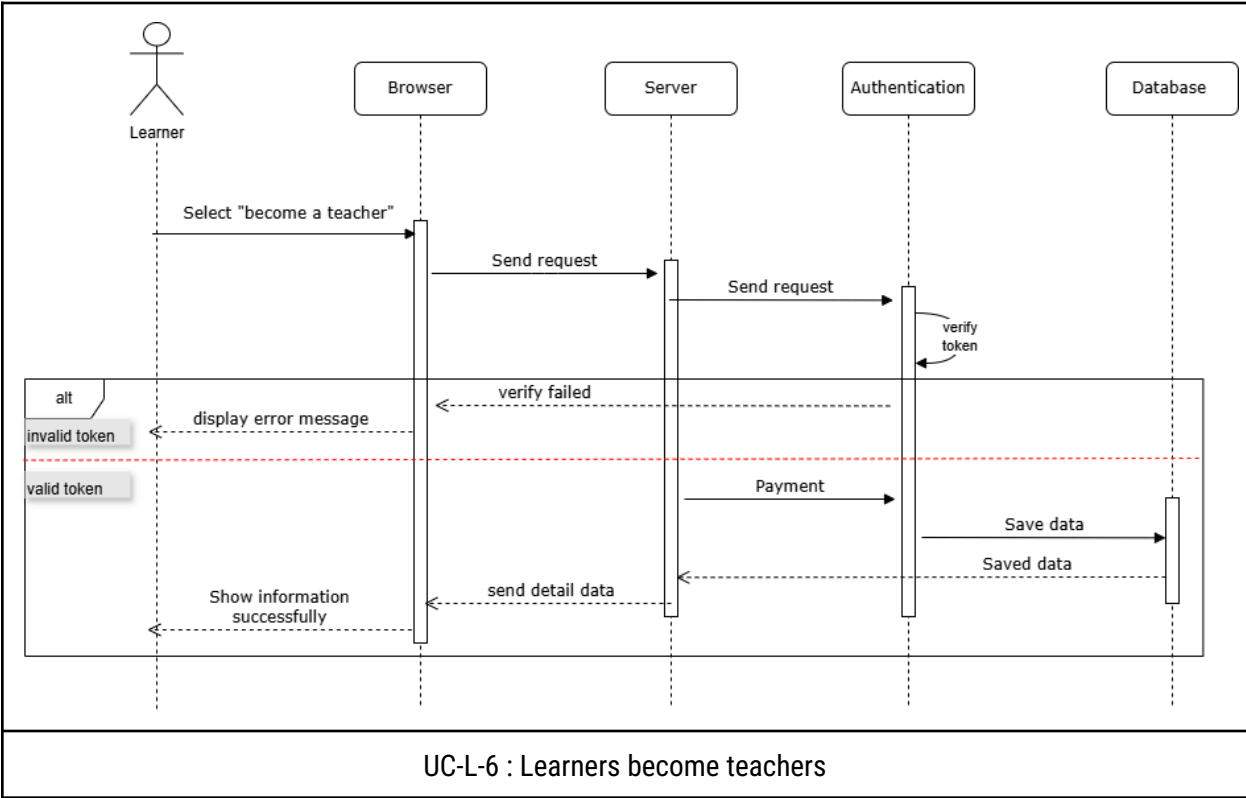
Learner

Browser

Server

Authentication

Database

Select "become a teacher"

Send request

Send request

verify token

alt

verify failed

display error message

invalid token

valid token

Payment

Save data

Saved data

send detail data

Show information successfully

UC-L-6 : Learners become teachers